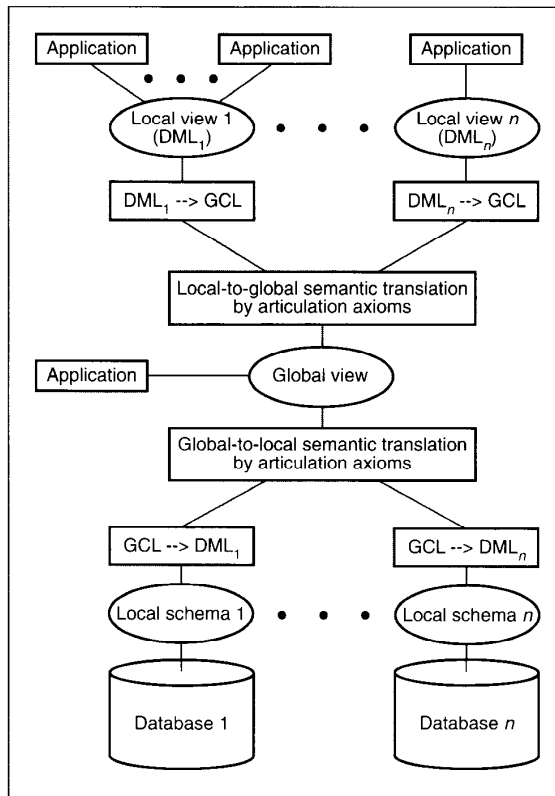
Application

Application

Application

• • •

Local view 1 ($DML_1$)

• • •

Local view $n$ ($DML_n$)

$DML_1$ --> GCL

$DML_n$ --> GCL

Local-to-global semantic translation by articulation axioms

Application

Global view

Global-to-local semantic translation by articulation axioms

GCL --> $DML_1$

GCL --> $DML_n$

Local schema 1

• • •

Local schema $n$

Database 1

Database $n$